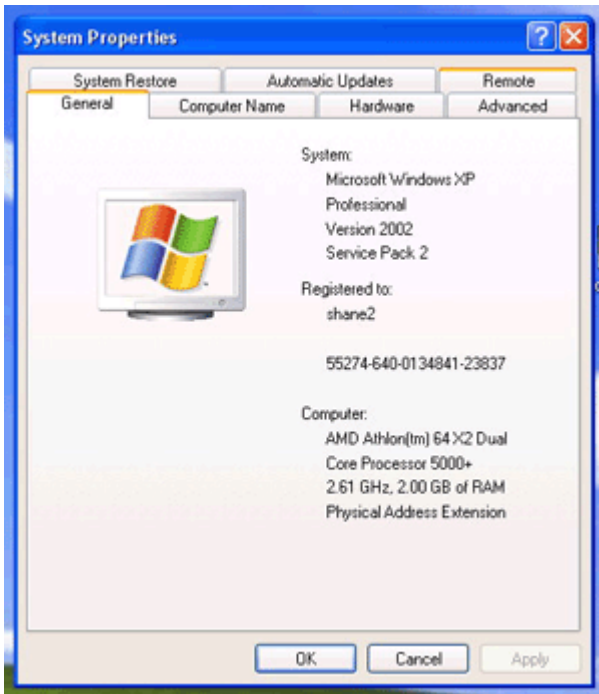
System Properties

System Restore | Automatic Updates | Remote
General | Computer Name | Hardware | Advanced

System:
Microsoft Windows XP
Professional
Version 2002
Service Pack 2

Registered to:
shane2

55274-640-0134841-23837

Computer:
AMD Athlon(tm) 64 X2 Dual
Core Processor 5000+
2.61 GHz, 2.00 GB of RAM
Physical Address Extension

OK
Cancel
Apply